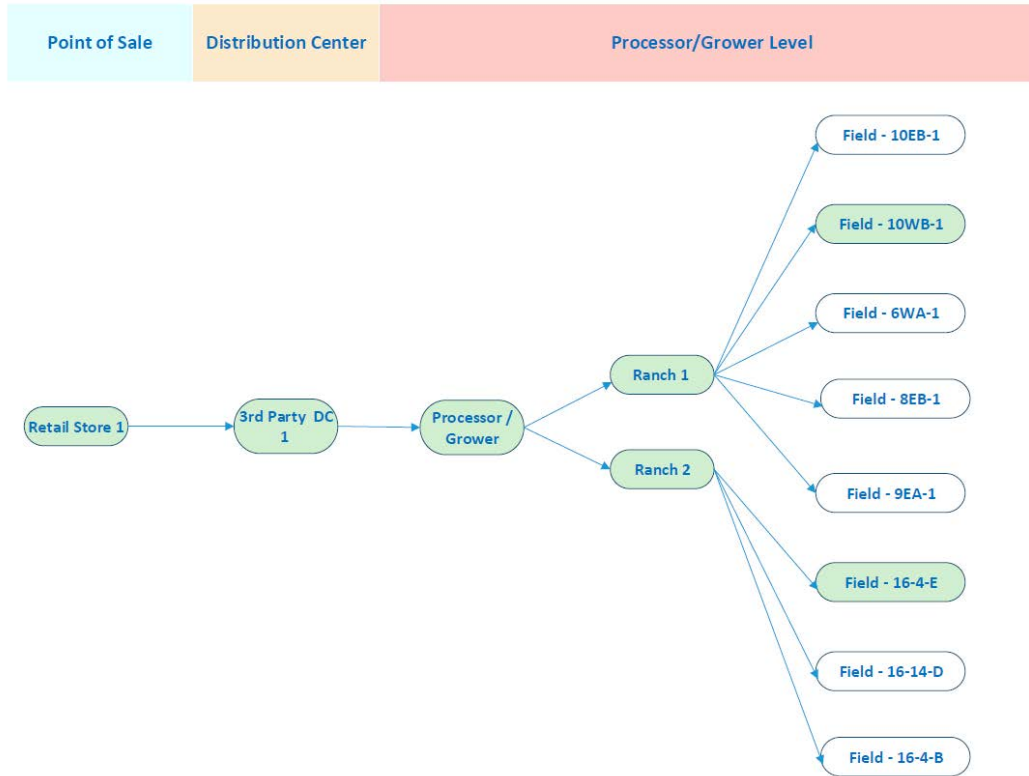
Point of Sale
Distribution Center
Processor/Grower Level

Retail Store 1
3rd Party DC 1
Processor / Grower
Ranch 1
Ranch 2
Field - 10EB-1
Field - 10WB-1
Field - 6WA-1
Field - 8EB-1
Field - 9EA-1
Field - 16-4-E
Field - 16-14-D
Field - 16-4-B